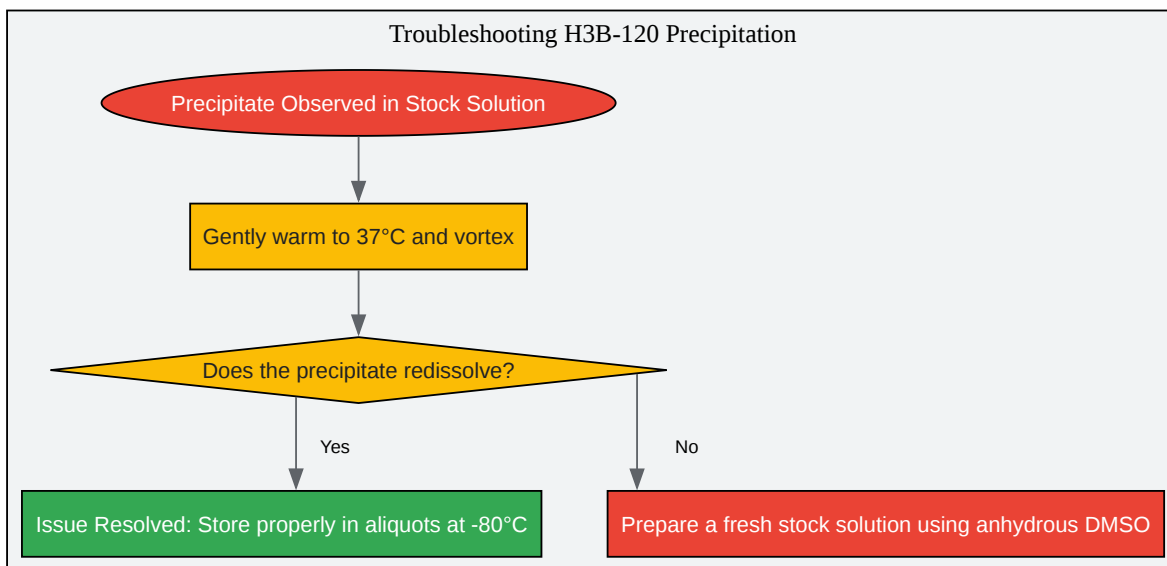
Troubleshooting H3B-120 Precipitation

Precipitate Observed in Stock Solution

Gently warm to 37°C and vortex

Does the precipitate redissolve?

Yes

No

Issue Resolved: Store properly in aliquots at -80°C

Prepare a fresh stock solution using anhydrous DMSO